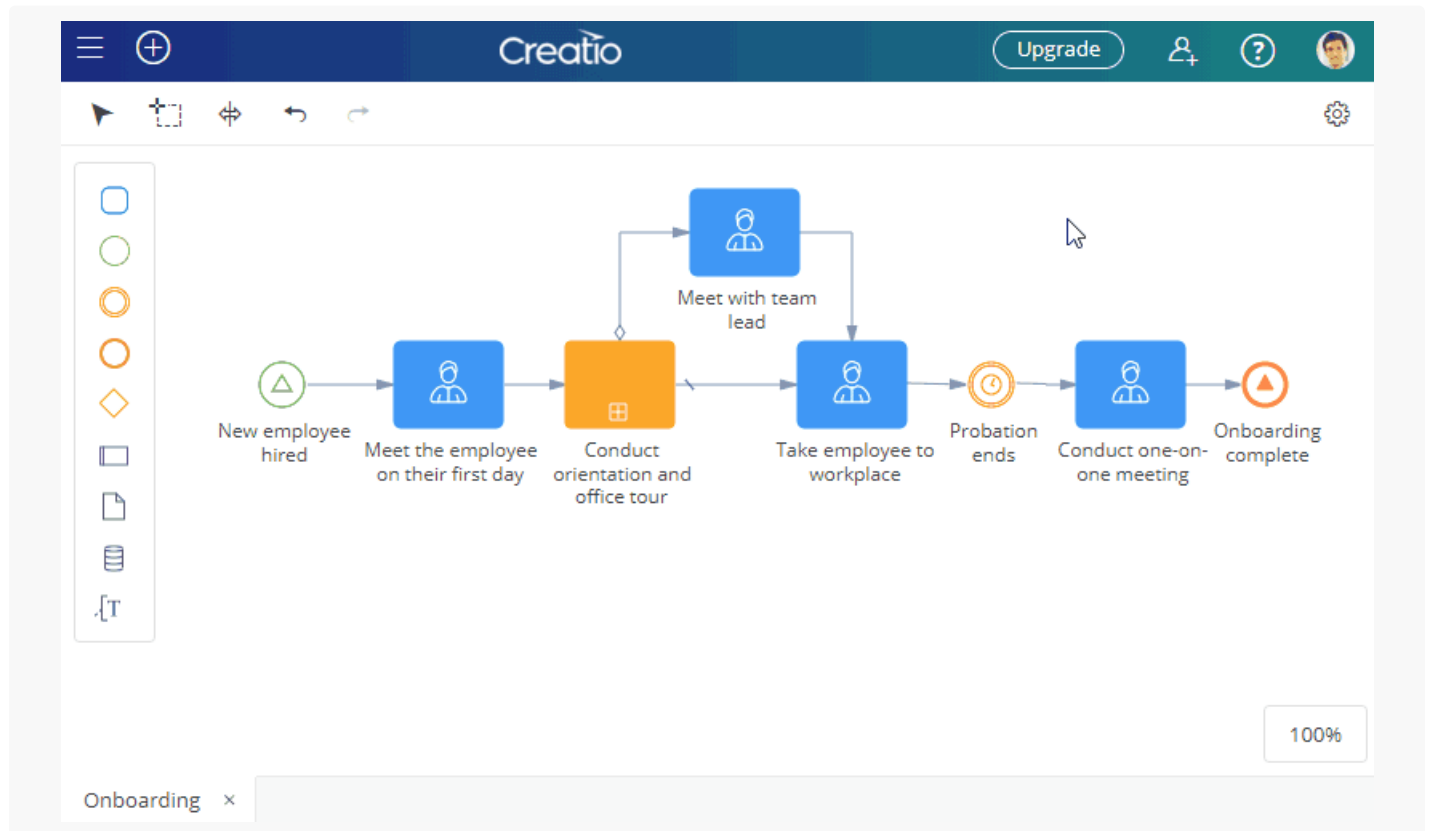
Creatio

Upgrade

Meet with team lead

New employee hired

Meet the employee on their first day

Conduct orientation and office tour

Take employee to workplace

Probation ends

Conduct one-on-one meeting

Onboarding complete

100%

Onboarding ×